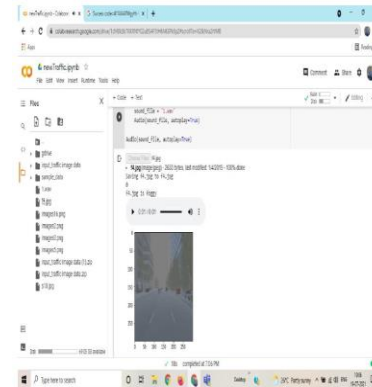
newTraffic.ipynb - Colab

colab.research.google.com

newTraffic.ipynb

File Edit View Insert Runtime Tools Help

Comment Share

+ Code + Text

Files

sound_file = "1.wav"
Audio(sound_file, autoplay=True)

Audio(sound_file, autoplay=True)

Choose Files

1.wav

input_traffic image data

sample_data

1.wav

19.jpg

image0.png

image1.png

image2.png

image3.png

input_traffic image data (1).zip

input_traffic image data.zip

Saving 19.jpg to 19.jpg

0:00 / 0:00

0
50
100
150
200
250
300

0 50 100 150 200 250

completed at 7:56 PM

Type here to search

Partly sunny